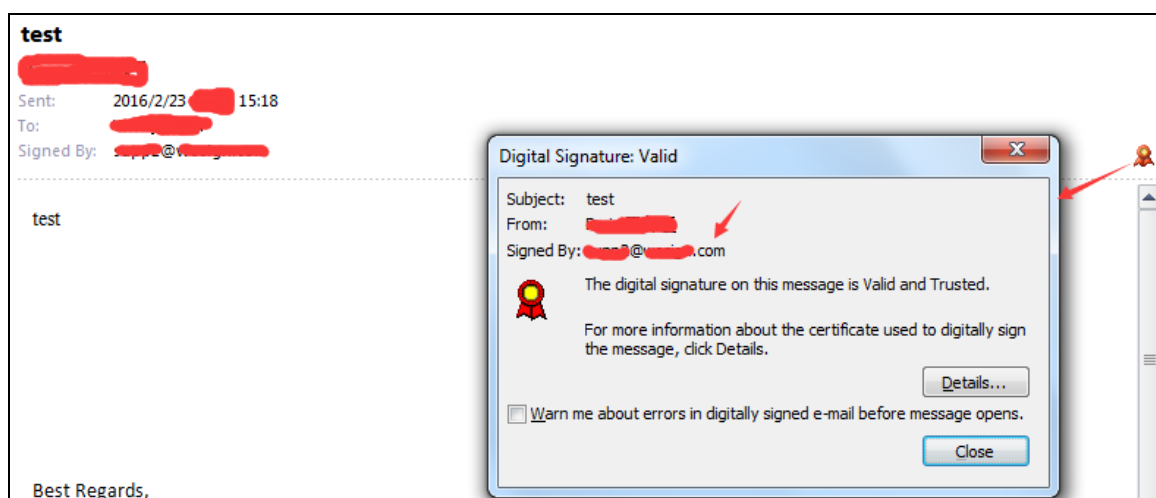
test

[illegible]

Sent: 2016/2/23 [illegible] 15:18

To: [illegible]

Signed By: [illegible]@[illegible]

test

Best Regards,

Digital Signature: Valid

X

Subject: test

From: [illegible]

Signed By: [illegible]@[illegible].com

The digital signature on this message is Valid and Trusted.

For more information about the certificate used to digitally sign the message, click Details.

Details...

Warn me about errors in digitally signed e-mail before message opens.

Close